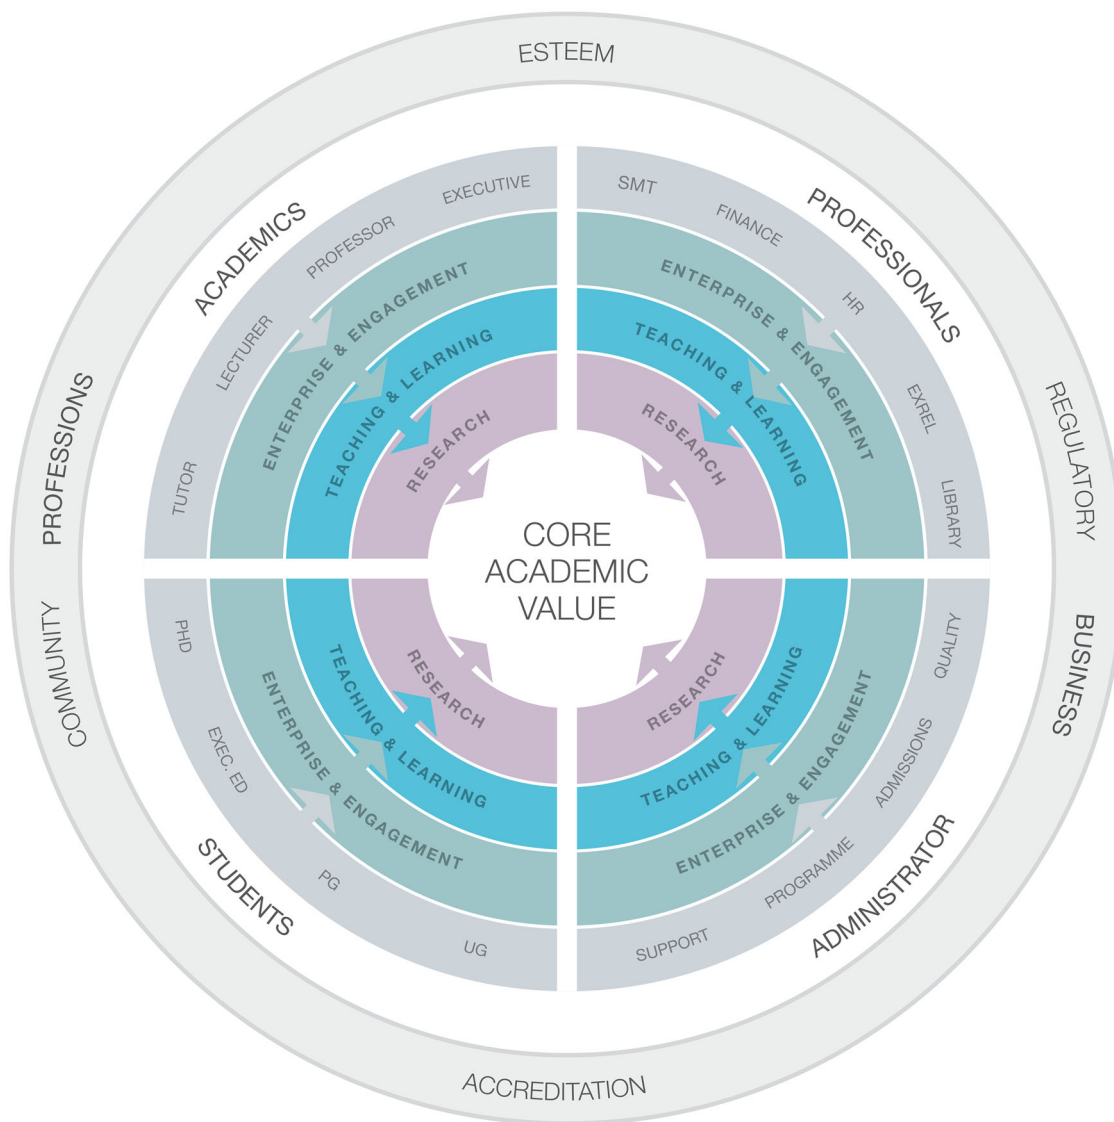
ESTEEM

REGULATORY

BUSINESS

ACCREDITATION

COMMUNITY

PROFESSIONS

ACADEMICS

EXECUTIVE

PROFESSOR

LECTURER

TUTOR

ENTERPRISE & ENGAGEMENT

TEACHING & LEARNING

RESEARCH

PROFESSIONALS

SMT

FINANCE

HR

EXREL

LIBRARY

ENTERPRISE & ENGAGEMENT

TEACHING & LEARNING

RESEARCH

CORE ACADEMIC VALUE

STUDENTS

PHD

EXEC. ED

PG

UG

ENTERPRISE & ENGAGEMENT

TEACHING & LEARNING

RESEARCH

ADMINISTRATOR

QUALITY

ADMISSIONS

PROGRAMME

SUPPORT

ENTERPRISE & ENGAGEMENT

TEACHING & LEARNING

RESEARCH